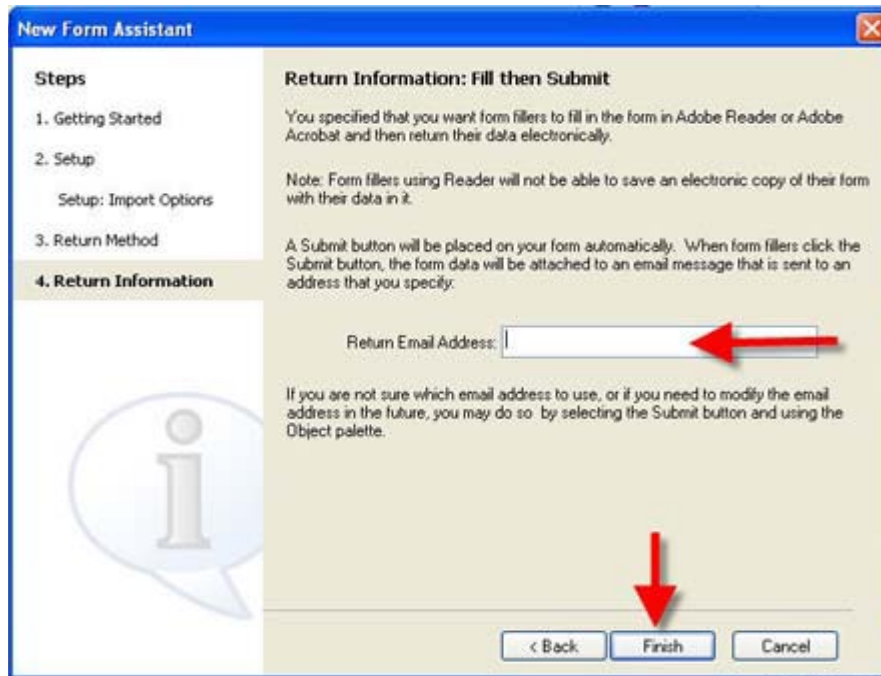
New Form Assistant

Steps

1. Getting Started

2. Setup

Setup: Import Options

3. Return Method

4. Return Information

Return Information: Fill then Submit

You specified that you want form fillers to fill in the form in Adobe Reader or Adobe Acrobat and then return their data electronically.

Note: Form fillers using Reader will not be able to save an electronic copy of their form with their data in it.

A Submit button will be placed on your form automatically. When form fillers click the Submit button, the form data will be attached to an email message that is sent to an address that you specify.

Return Email Address:

If you are not sure which email address to use, or if you need to modify the email address in the future, you may do so by selecting the Submit button and using the Object palette.

< Back

Finish

Cancel